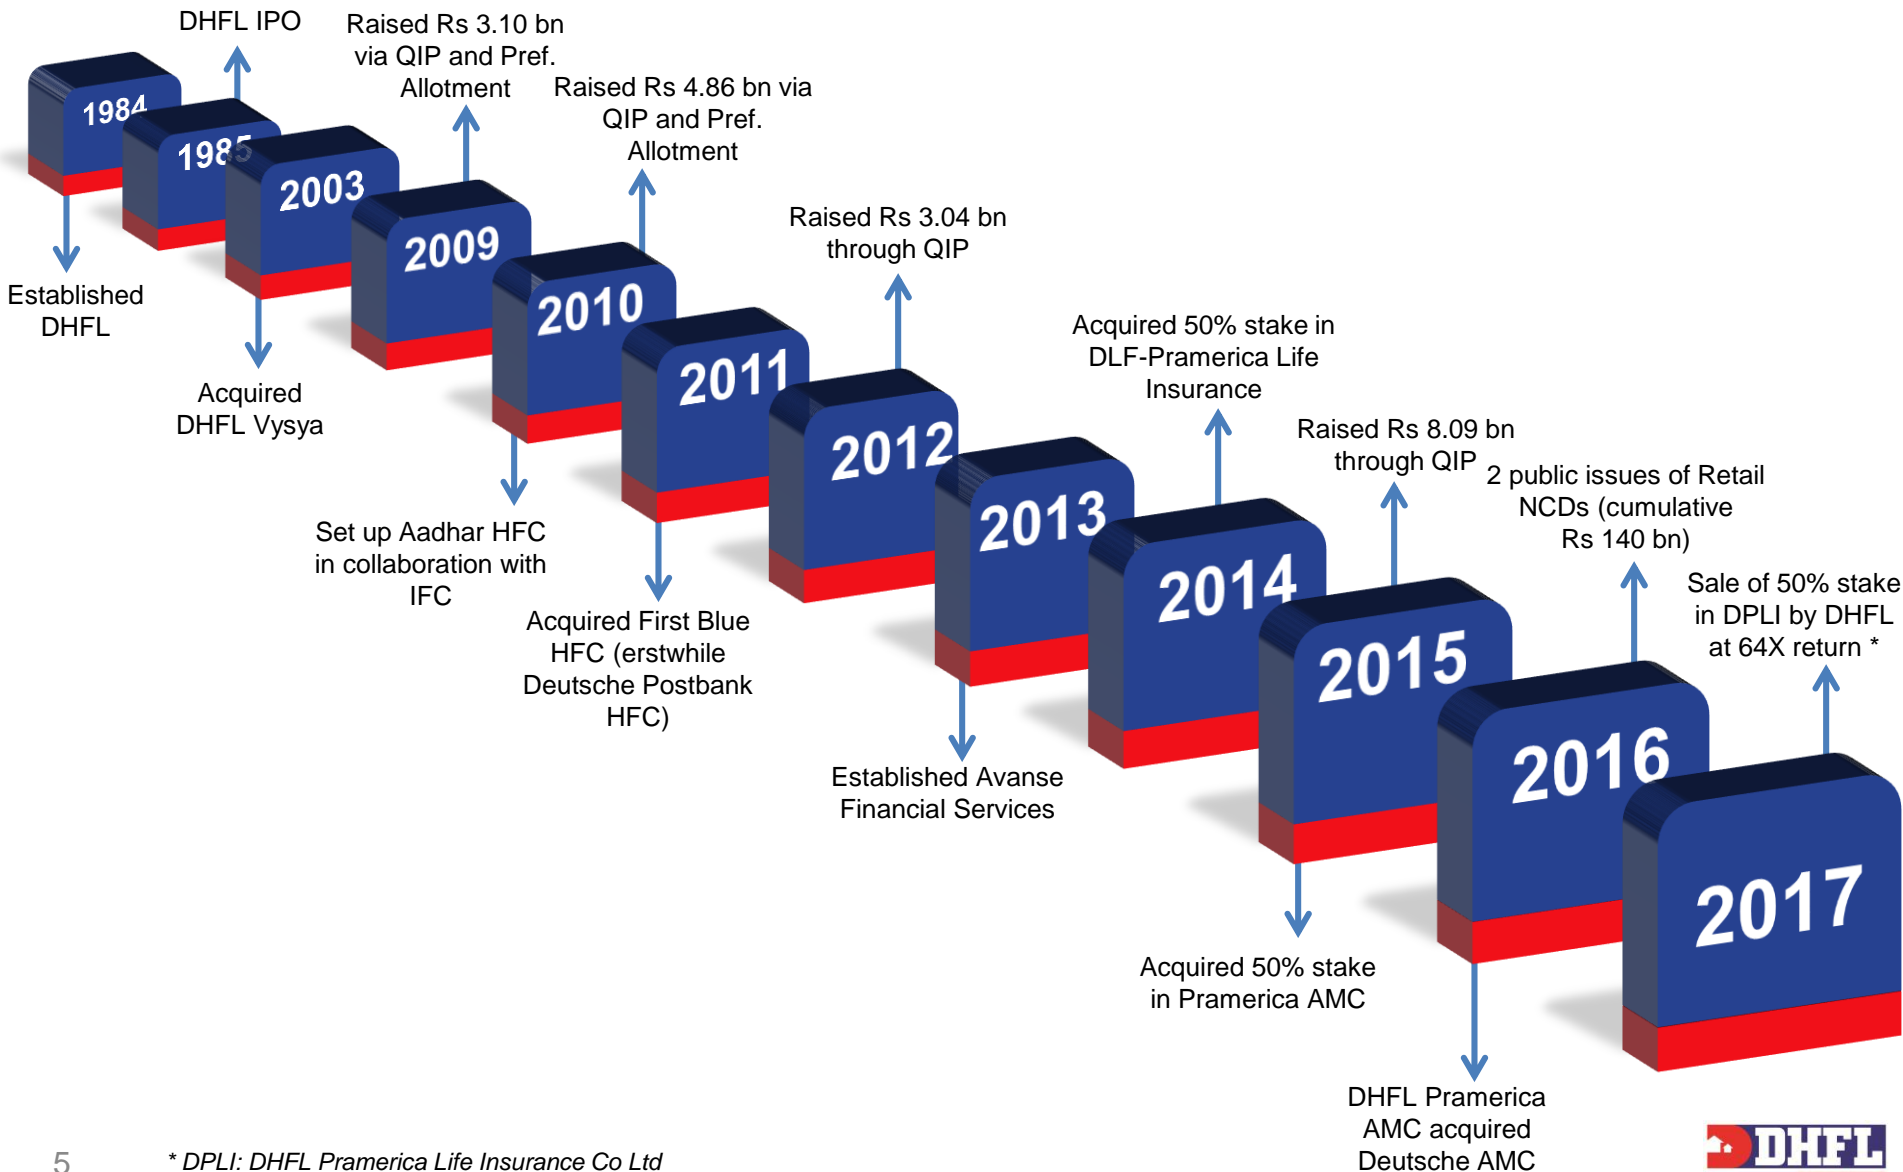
DHFL IPO

Raised Rs 3.10 bn via QIP and Pref. Allotment

Raised Rs 4.86 bn via QIP and Pref. Allotment

Raised Rs 3.04 bn through QIP

Acquired 50% stake in DLF-Pramerica Life Insurance

Raised Rs 8.09 bn through QIP

2 public issues of Retail NCDs (cumulative Rs 140 bn)

Sale of 50% stake in DPLI by DHFL at 64X return *

1984

1985

2003

2009

2010

2011

2012

2013

2014

2015

2016

2017

Established DHFL

Acquired DHFL Vysya

Set up Aadhar HFC in collaboration with IFC

Acquired First Blue HFC (erstwhile Deutsche Postbank HFC)

Established Avanse Financial Services

Acquired 50% stake in Pramerica AMC

DHFL Pramerica AMC acquired Deutsche AMC

5

* DPLI: DHFL Pramerica Life Insurance Co Ltd

DHFL